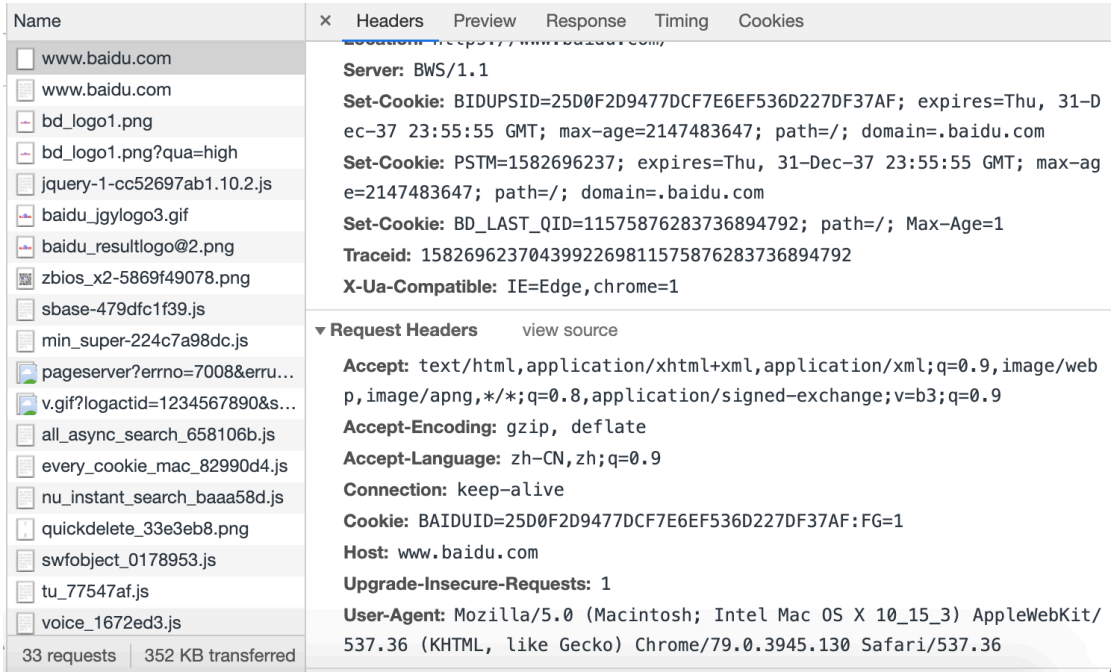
Name

www.baidu.com
www.baidu.com
bd_logo1.png
bd_logo1.png?qua=high
jquery-1-cc52697ab1.10.2.js
baidu_jgylogo3.gif
baidu_resultlogo@2.png
zbios_x2-5869f49078.png
sbase-479dfc1f39.js
min_super-224c7a98dc.js
pageserver?errno=7008&erru...
v.gif?logactid=1234567890&s...
all_async_search_658106b.js
every_cookie_mac_82990d4.js
nu_instant_search_baaa58d.js
quickdelete_33e3eb8.png
swfobject_0178953.js
tu_77547af.js
voice_1672ed3.js

33 requests | 352 KB transferred

× Headers Preview Response Timing Cookies

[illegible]

Server: BWS/1.1

Set-Cookie: BIDUPSID=25D0F2D9477DCF7E6EF536D227DF37AF; expires=Thu, 31-Dec-37 23:55:55 GMT; max-age=2147483647; path=/; domain=.baidu.com

Set-Cookie: PSTM=1582696237; expires=Thu, 31-Dec-37 23:55:55 GMT; max-age=2147483647; path=/; domain=.baidu.com

Set-Cookie: BD_LAST_QID=11575876283736894792; path=/; Max-Age=1

Traceid: 158269623704399226981157587628373689479​2

X-Ua-Compatible: IE=Edge,chrome=1

▾ Request Headers view source

Accept: text/html,application/xhtml+xml,application/xml;q=0.9,image/webp,image/apng,*/*;q=0.8,application/signed-exchange;v=b3;q=0.9

Accept-Encoding: gzip, deflate

Accept-Language: zh-CN,zh;q=0.9

Connection: keep-alive

Cookie: BAIDUID=25D0F2D9477DCF7E6EF536D227DF37AF:FG=1

Host: www.baidu.com

Upgrade-Insecure-Requests: 1

User-Agent: Mozilla/5.0 (Macintosh; Intel Mac OS X 10_15_3) AppleWebKit/537.36 (KHTML, like Gecko) Chrome/79.0.3945.130 Safari/537.36